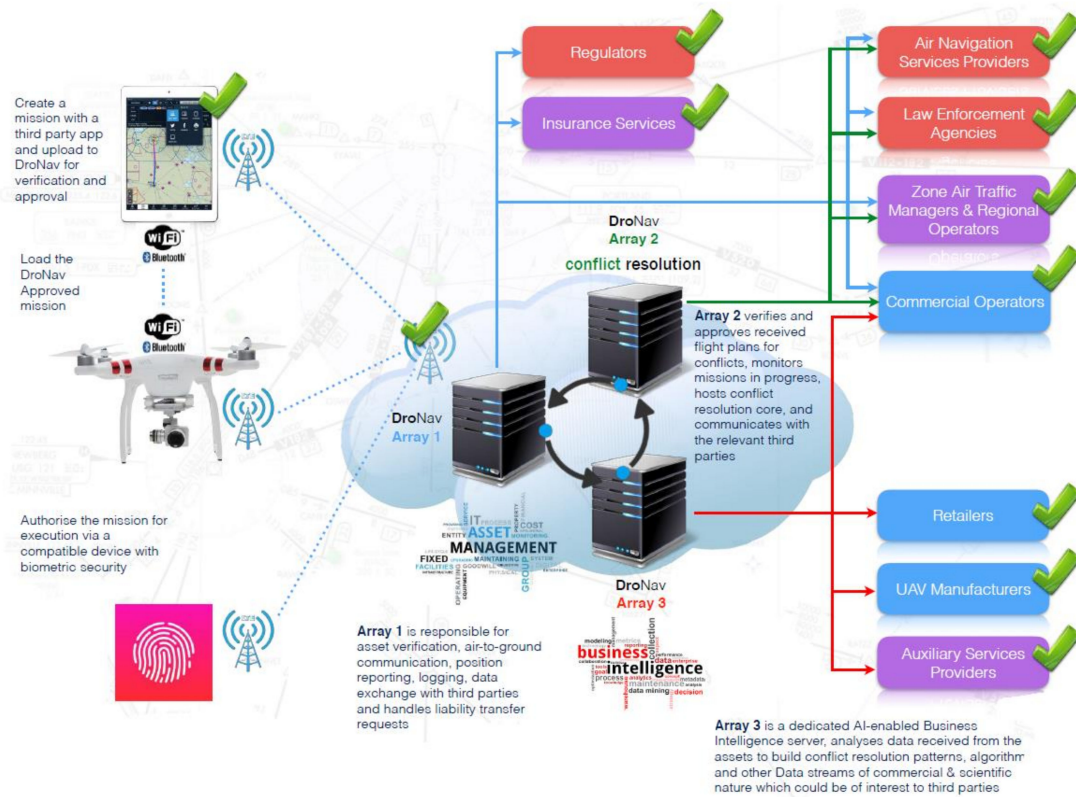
Create a mission with a third party app and upload to DroNav for verification and approval

WiFi
Bluetooth

Load the DroNav Approved mission

WiFi
Bluetooth

Authorise the mission for execution via a compatible device with biometric security

Regulators

Insurance Services

Air Navigation Services Providers

Law Enforcement Agencies

Zone Air Traffic Managers & Regional Operators

Commercial Operators

DroNav
Array 2
conflict resolution

Array 2 verifies and approves received flight plans for conflicts, monitors missions in progress, hosts conflict resolution core, and communicates with the relevant third parties

DroNav
Array 1

IT
ASSET
MANAGEMENT
FIXED
COST
GROUP

DroNav
Array 3

business
intelligence
collection
data mining
decision

Array 1 is responsible for asset verification, air-to-ground communication, position reporting, logging, data exchange with third parties and handles liability transfer requests

Retailers

UAV Manufacturers

Auxiliary Services Providers

Array 3 is a dedicated AI-enabled Business Intelligence server, analyses data received from the assets to build conflict resolution patterns, algorithm and other Data streams of commercial & scientific nature which could be of interest to third parties